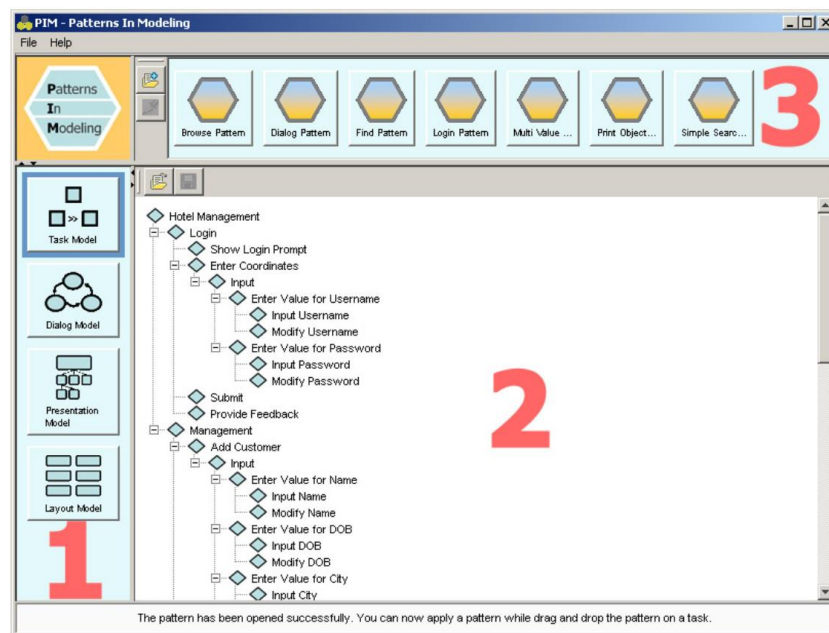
PIM - Patterns In Modeling

File Help

Patterns
In
Modeling

Browse Pattern
Dialog Pattern
Find Pattern
Login Pattern
Multi Value ...
Print Object...
Simple Searc...

3

Task Model
Dialog Model
Presentation Model
Layout Model

1

Hotel Management
Login
Show Login Prompt
Enter Coordinates
Input
Enter Value for Username
Input Username
Modify Username
Enter Value for Password
Input Password
Modify Password
Submit
Provide Feedback
Management
Add Customer
Input
Enter Value for Name
Input Name
Modify Name
Enter Value for DOB
Input DOB
Modify DOB
Enter Value for City
Input City

2

The pattern has been opened successfully. You can now apply a pattern while drag and drop the pattern on a task.